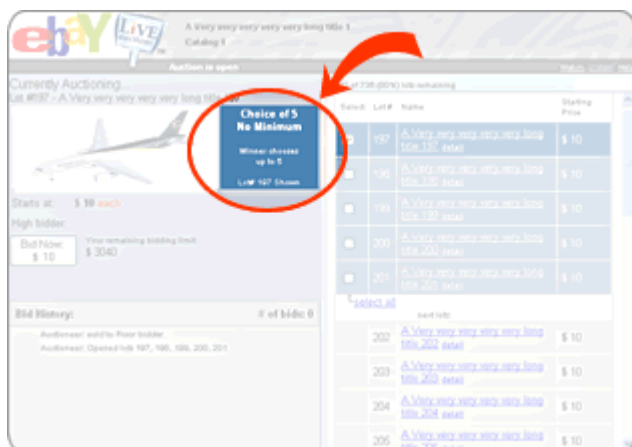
ebay LIVE

A Very very very very very long title 1
Catalog 1

Auction is open

Currently Auctioning...
Lot #197 - A Very very very very very long title 197

Choice of 5
No Minimum

Winner chooses up to 5

Lot# 197 Shown

Starts at: $ 10 each

High bidder:

Bid Now: $ 10

Your remaining bidding limit
$ 3040

Bid History: # of bids: 0

Auctioneer: sold to Floor bidder
Auctioneer: Opened lots 197, 198, 199, 200, 201

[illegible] of 738 (90%) lots remaining

| Select | Lot # | Name | Starting Price |
|---|---|---|---|
| | 197 | A Very very very very very long title 197 detail | $ 10 |
| | 198 | A Very very very very very long title 198 detail | $ 10 |
| | 199 | A Very very very very very long title 199 detail | $ 10 |
| | 200 | A Very very very very very long title 200 detail | $ 10 |
| | 201 | A Very very very very very long title 201 detail | $ 10 |

select all

next lots:

| | Lot # | Name | Starting Price |
|---|---|---|---|
| | 202 | A Very very very very very long title 202 detail | $ 10 |
| | 203 | A Very very very very very long title 203 detail | $ 10 |
| | 204 | A Very very very very very long title 204 detail | $ 10 |
| | 205 | A Very very very very very long title 205 detail | $ 10 |